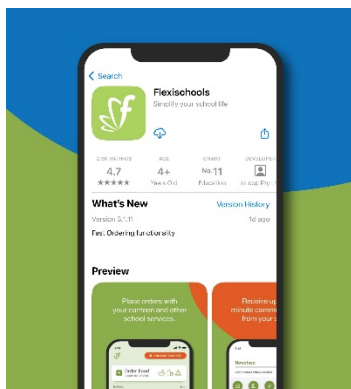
< Search

Flexischools
Simplify your school life

2.5K RATINGS
4.7
★★★★★

AGE
4+
Years Old

CHART
No.11
Education

DEVELOPER
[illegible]

What's New
Version History

Version 3.1.11
1d ago

Fast Ordering functionality

Preview

Place orders with your canteen and other school services.

Order Food

Receive up minute comm from your s